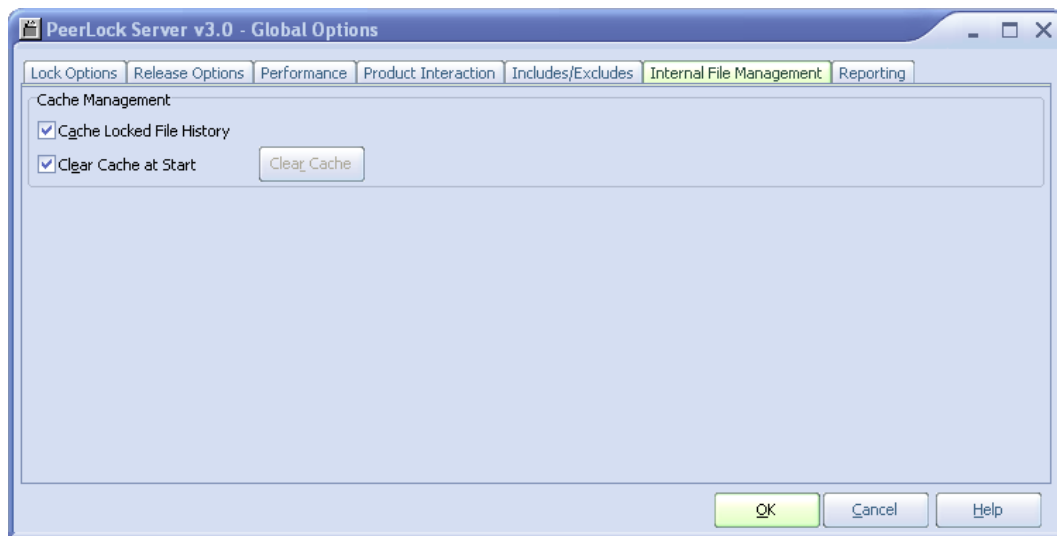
PeerLock Server v3.0 - Global Options

Lock Options | Release Options | Performance | Product Interaction | Includes/Excludes | Internal File Management | Reporting

Cache Management

Cache Locked File History

Clear Cache at Start

Clear Cache

OK

Cancel

Help